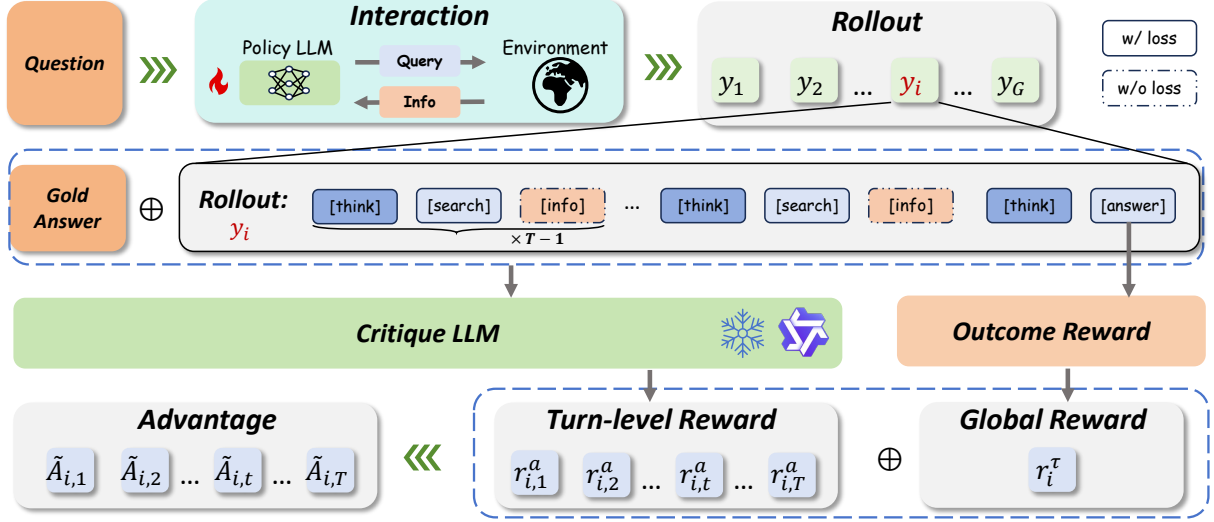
Question

Interaction

Policy LLM

Query

Info

Environment

Rollout

$y_1$ $y_2$ ... $y_i$ ... $y_G$

w/ loss

w/o loss

Gold Answer

$\oplus$

Rollout: $y_i$

[think] [search] [info] ... [think] [search] [info] [think] [answer]

$\times T-1$

Critique LLM

Outcome Reward

Advantage

$\tilde{A}_{i,1}$ $\tilde{A}_{i,2}$ ... $\tilde{A}_{i,t}$ ... $\tilde{A}_{i,T}$

Turn-level Reward

$r^a_{i,1}$ $r^a_{i,2}$ ... $r^a_{i,t}$ ... $r^a_{i,T}$

$\oplus$

Global Reward

$r^{\tau}_i$